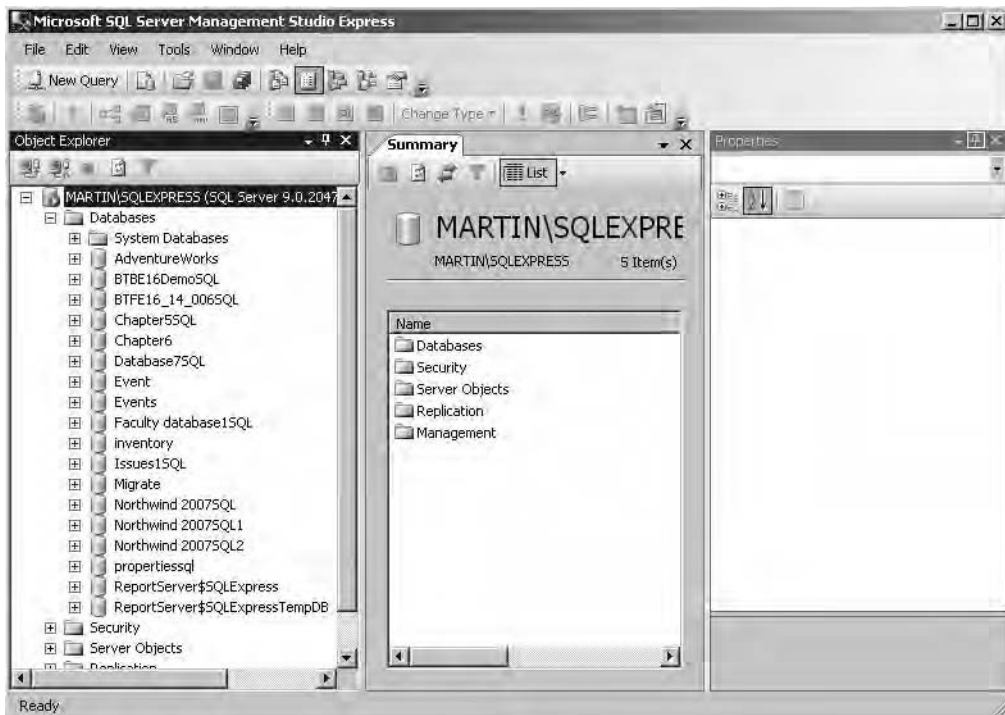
Microsoft SQL Server Management Studio Express

File Edit View Tools Window Help

New Query

Change Type

Object Explorer

MARTIN\SQLEXPRESS (SQL Server 9.0.2047

Databases
System Databases
AdventureWorks
BTBE16DemoSQL
BTFE16_14_006SQL
Chapter5SQL
Chapter6
Database7SQL
Event
Events
Faculty database1SQL
inventory
Issues1SQL
Migrate
Northwind 2007SQL
Northwind 2007SQL1
Northwind 2007SQL2
propertiessql
ReportServer$SQLExpress
ReportServer$SQLExpressTempDB
Security
Server Objects
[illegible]

Summary

List

MARTIN\SQLEXPRE

MARTIN\SQLEXPRESS 5 Item(s)

Name
Databases
Security
Server Objects
Replication
Management

Properties

Ready